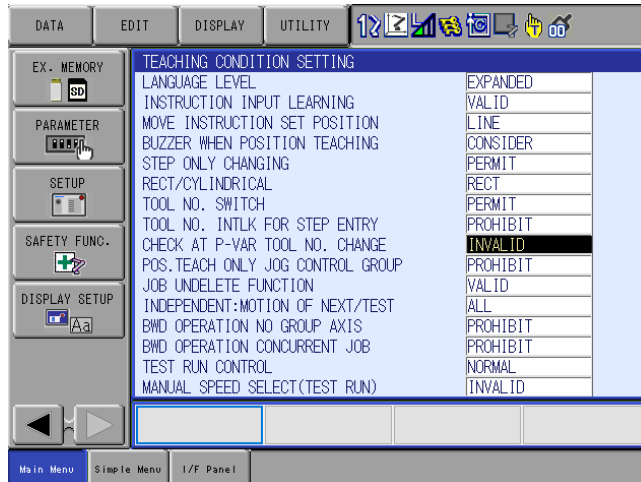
DATA EDIT DISPLAY UTILITY

EX. MEMORY
PARAMETER
SETUP
SAFETY FUNC.
DISPLAY SETUP

TEACHING CONDITION SETTING

| | |
|---|---|
| LANGUAGE LEVEL | EXPANDED |
| INSTRUCTION INPUT LEARNING | VALID |
| MOVE INSTRUCTION SET POSITION | LINE |
| BUZZER WHEN POSITION TEACHING | CONSIDER |
| STEP ONLY CHANGING | PERMIT |
| RECT/CYLINDRICAL | RECT |
| TOOL NO. SWITCH | PERMIT |
| TOOL NO. INTLK FOR STEP ENTRY | PROHIBIT |
| CHECK AT P-VAR TOOL NO. CHANGE | INVALID |
| POS.TEACH ONLY JOG CONTROL GROUP | PROHIBIT |
| JOB UNDELETE FUNCTION | VALID |
| INDEPENDENT:MOTION OF NEXT/TEST | ALL |
| BWD OPERATION NO GROUP AXIS | PROHIBIT |
| BWD OPERATION CONCURRENT JOB | PROHIBIT |
| TEST RUN CONTROL | NORMAL |
| MANUAL SPEED SELECT(TEST RUN) | INVALID |

Main Menu Simple Menu I/F Panel